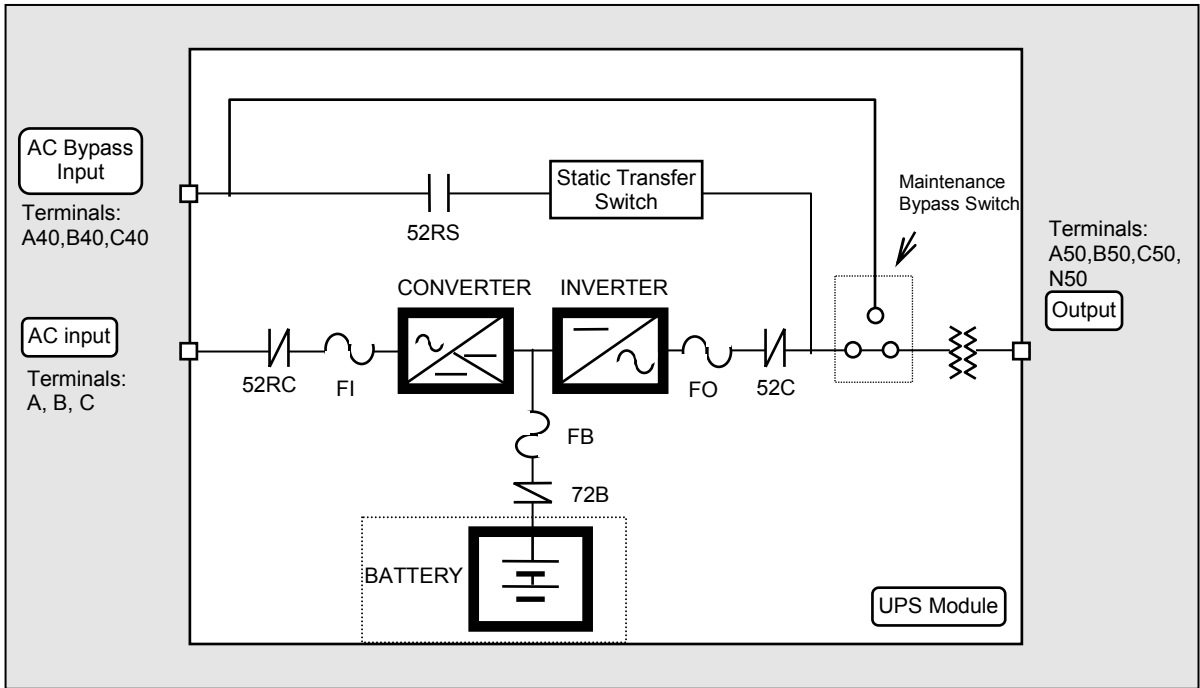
AC Bypass Input

Terminals: A40,B40,C40

52RS

Static Transfer Switch

Maintenance Bypass Switch

Terminals: A50,B50,C50, N50

Output

CONVERTER

INVERTER

AC input

Terminals: A, B, C

52RC

FI

FO

52C

FB

72B

BATTERY

UPS Module